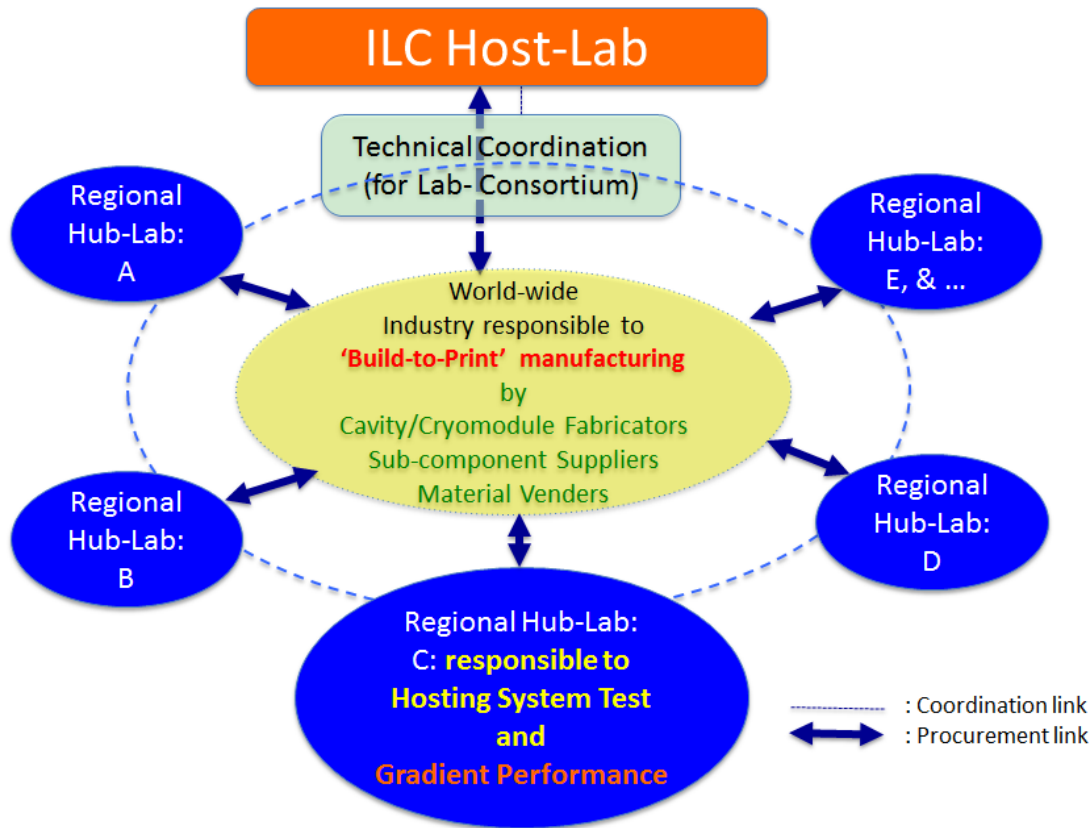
ILC Host-Lab

Technical Coordination (for Lab- Consortium)

Regional Hub-Lab: A

Regional Hub-Lab: E, & ...

World-wide Industry responsible to 'Build-to-Print' manufacturing by Cavity/Cryomodule Fabricators Sub-component Suppliers Material Venders

Regional Hub-Lab: B

Regional Hub-Lab: D

Regional Hub-Lab: C: responsible to Hosting System Test and Gradient Performance

: Coordination link
: Procurement link